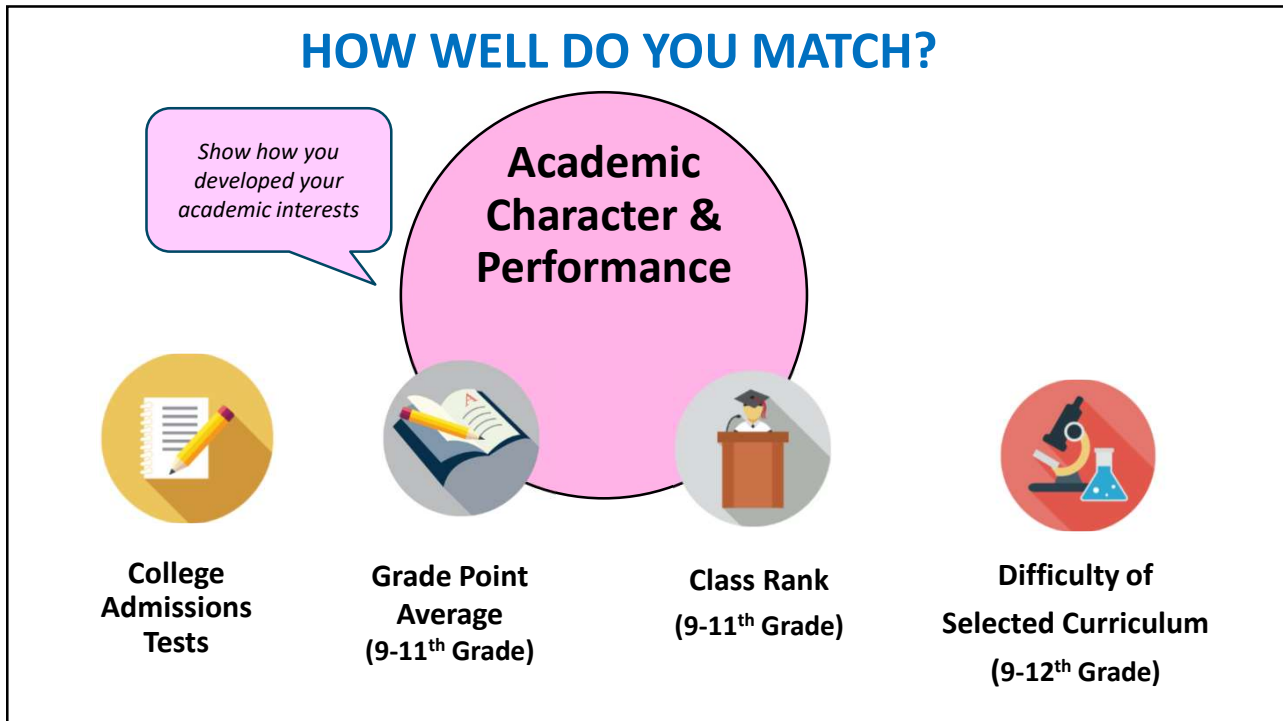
HOW WELL DO YOU MATCH?

Show how you developed your academic interests

Academic Character & Performance

A

College Admissions Tests

Grade Point Average (9-11$^{th}$ Grade)

Class Rank (9-11$^{th}$ Grade)

Difficulty of Selected Curriculum (9-12$^{th}$ Grade)